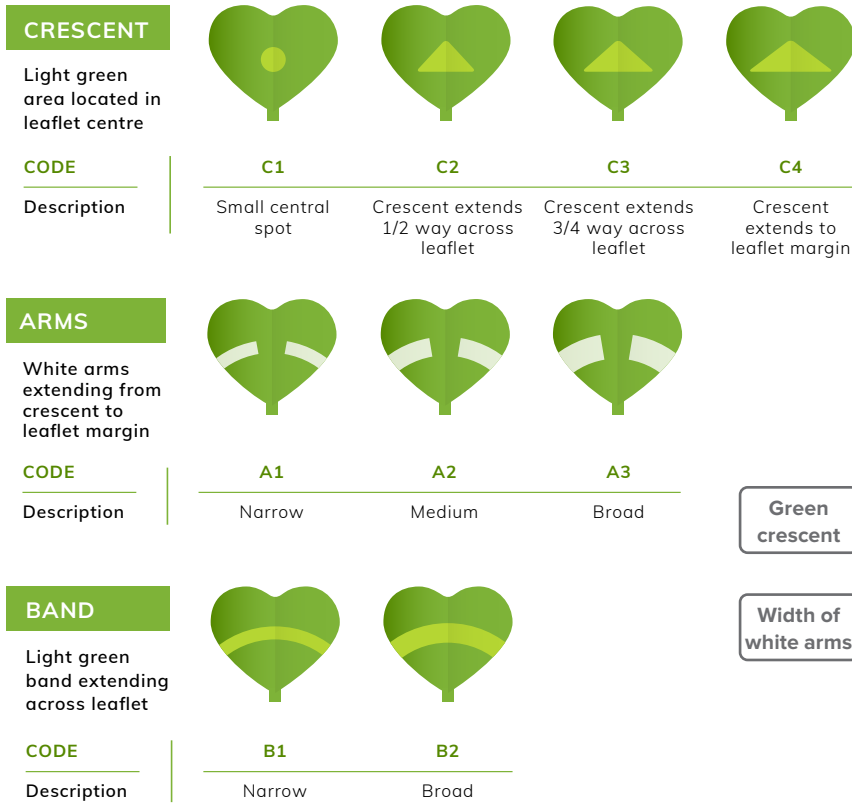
CRESCENT

Light green area located in leaflet centre

| CODE | C1 | C2 | C3 | C4 |
|---|---|---|---|---|
| Description | Small central spot | Crescent extends 1/2 way across leaflet | Crescent extends 3/4 way across leaflet | Crescent extends to leaflet margin |

ARMS

White arms extending from crescent to leaflet margin

| CODE | A1 | A2 | A3 |
|---|---|---|---|
| Description | Narrow | Medium | Broad |

Green crescent

Width of white arms

BAND

Light green band extending across leaflet

| CODE | B1 | B2 |
|---|---|---|
| Description | Narrow | Broad |